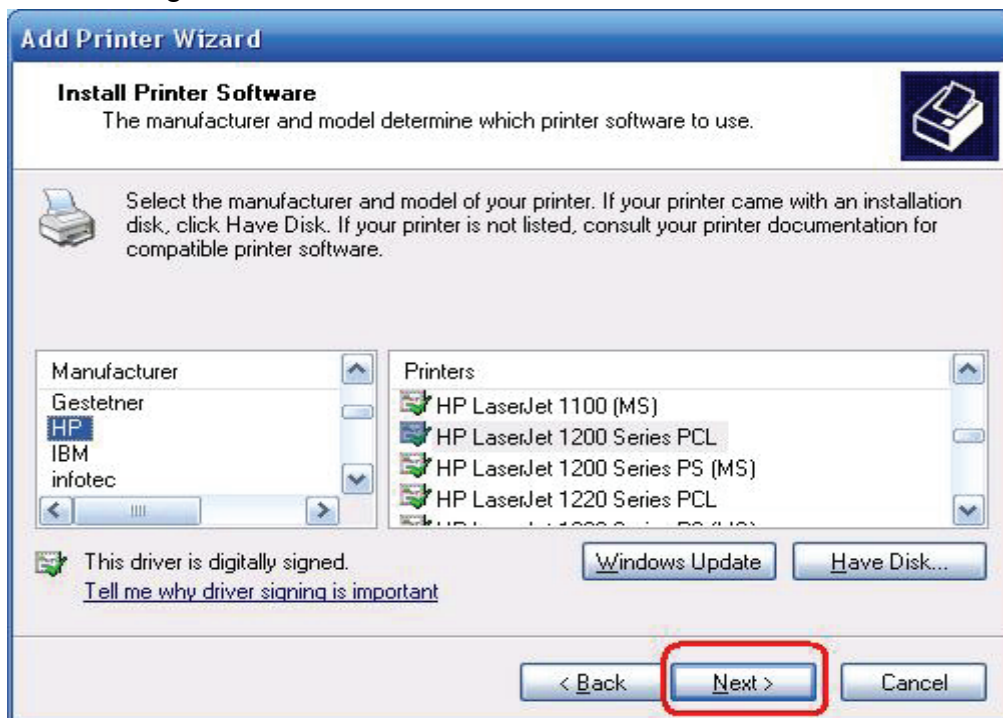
Add Printer Wizard

Install Printer Software
The manufacturer and model determine which printer software to use.

Select the manufacturer and model of your printer. If your printer came with an installation disk, click Have Disk. If your printer is not listed, consult your printer documentation for compatible printer software.

| Manufacturer |
|---|
| Gestetner |
| HP |
| IBM |
| infotec |

| Printers |
|---|
| HP LaserJet 1100 (MS) |
| HP LaserJet 1200 Series PCL |
| HP LaserJet 1200 Series PS (MS) |
| HP LaserJet 1220 Series PCL |
| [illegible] |

This driver is digitally signed.
Tell me why driver signing is important

Windows Update
Have Disk...

< Back
Next >
Cancel